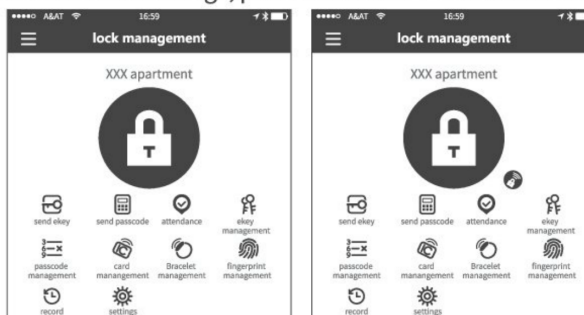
A&AT 16:59

lock management

XXX apartment

send ekey
send passcode
attendance
ekey management
passcode management
card manangement
Bracelet management
fingerprint management
record
settings

A&AT 16:59

lock management

XXX apartment

send ekey
send passcode
attendance
ekey management
passcode management
card manangement
Bracelet management
fingerprint management
record
settings